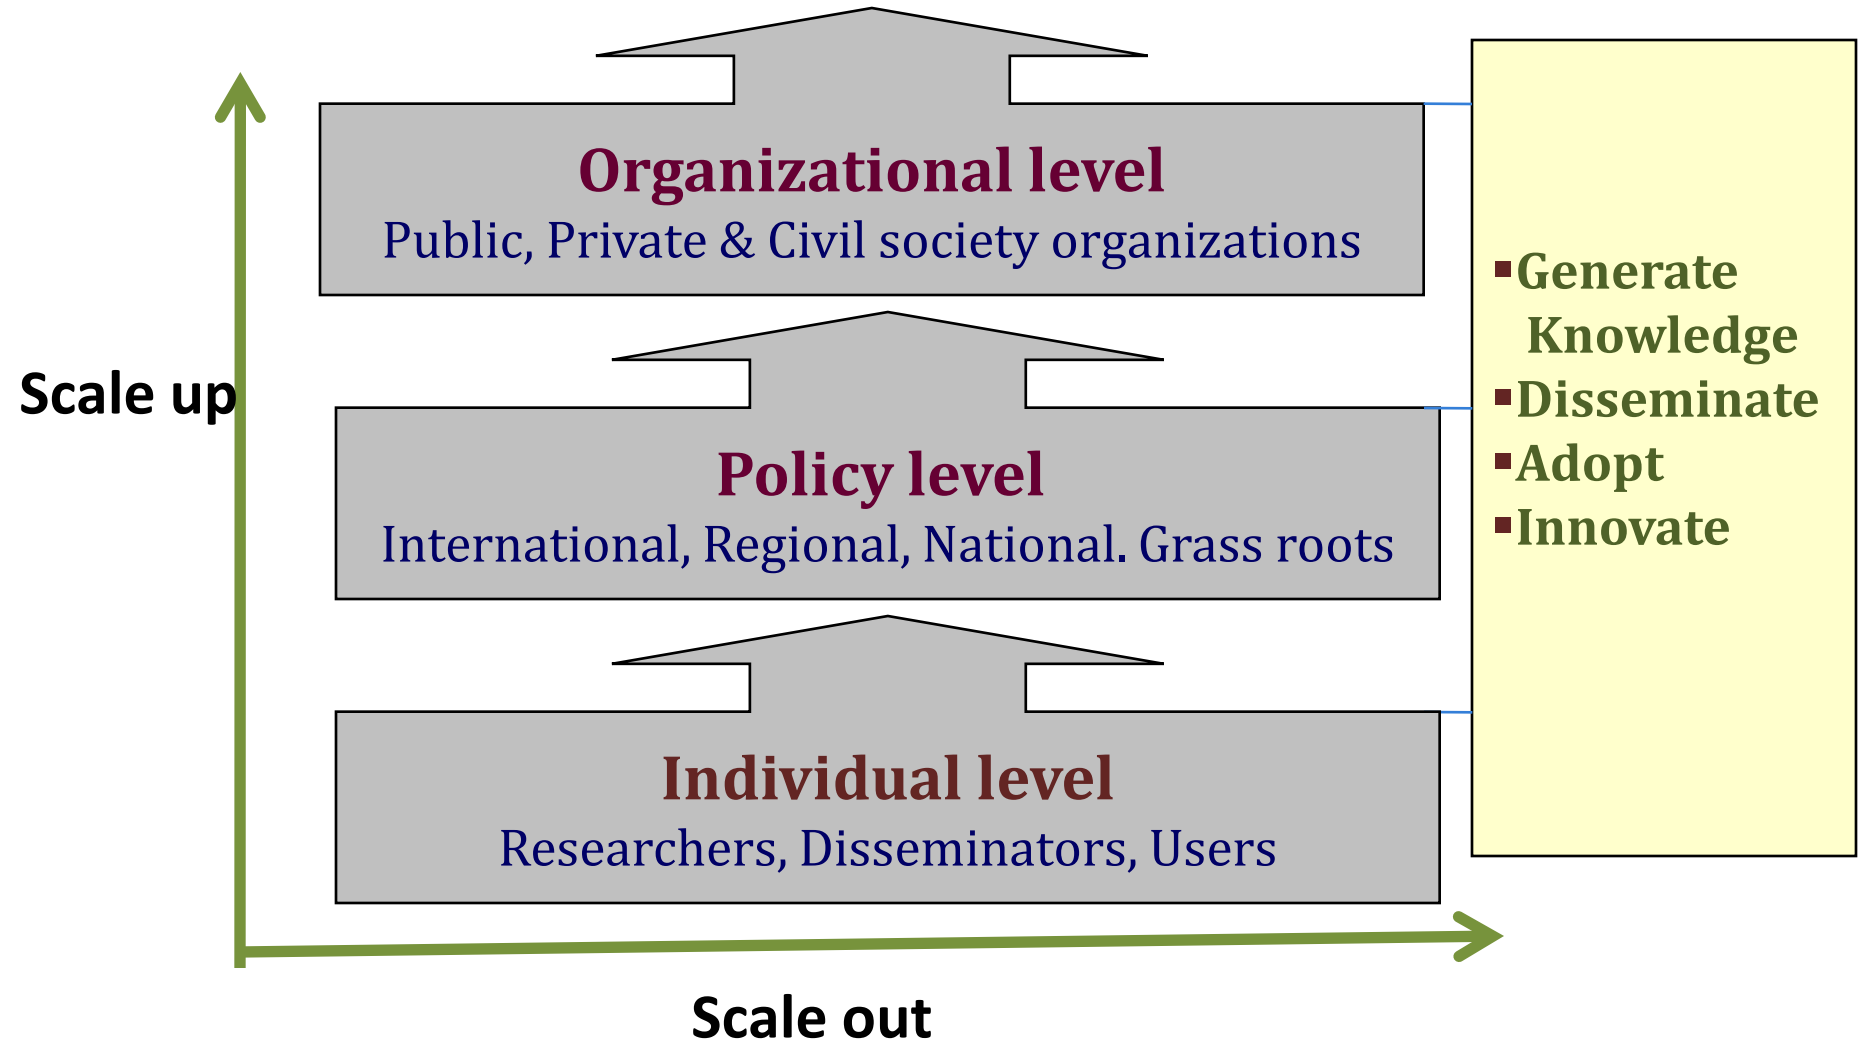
Organizational level
Public, Private & Civil society organizations

Policy level
International, Regional, National. Grass roots

Individual level
Researchers, Disseminators, Users

Scale up

Scale out

▪Generate Knowledge
▪Disseminate
▪Adopt
▪Innovate